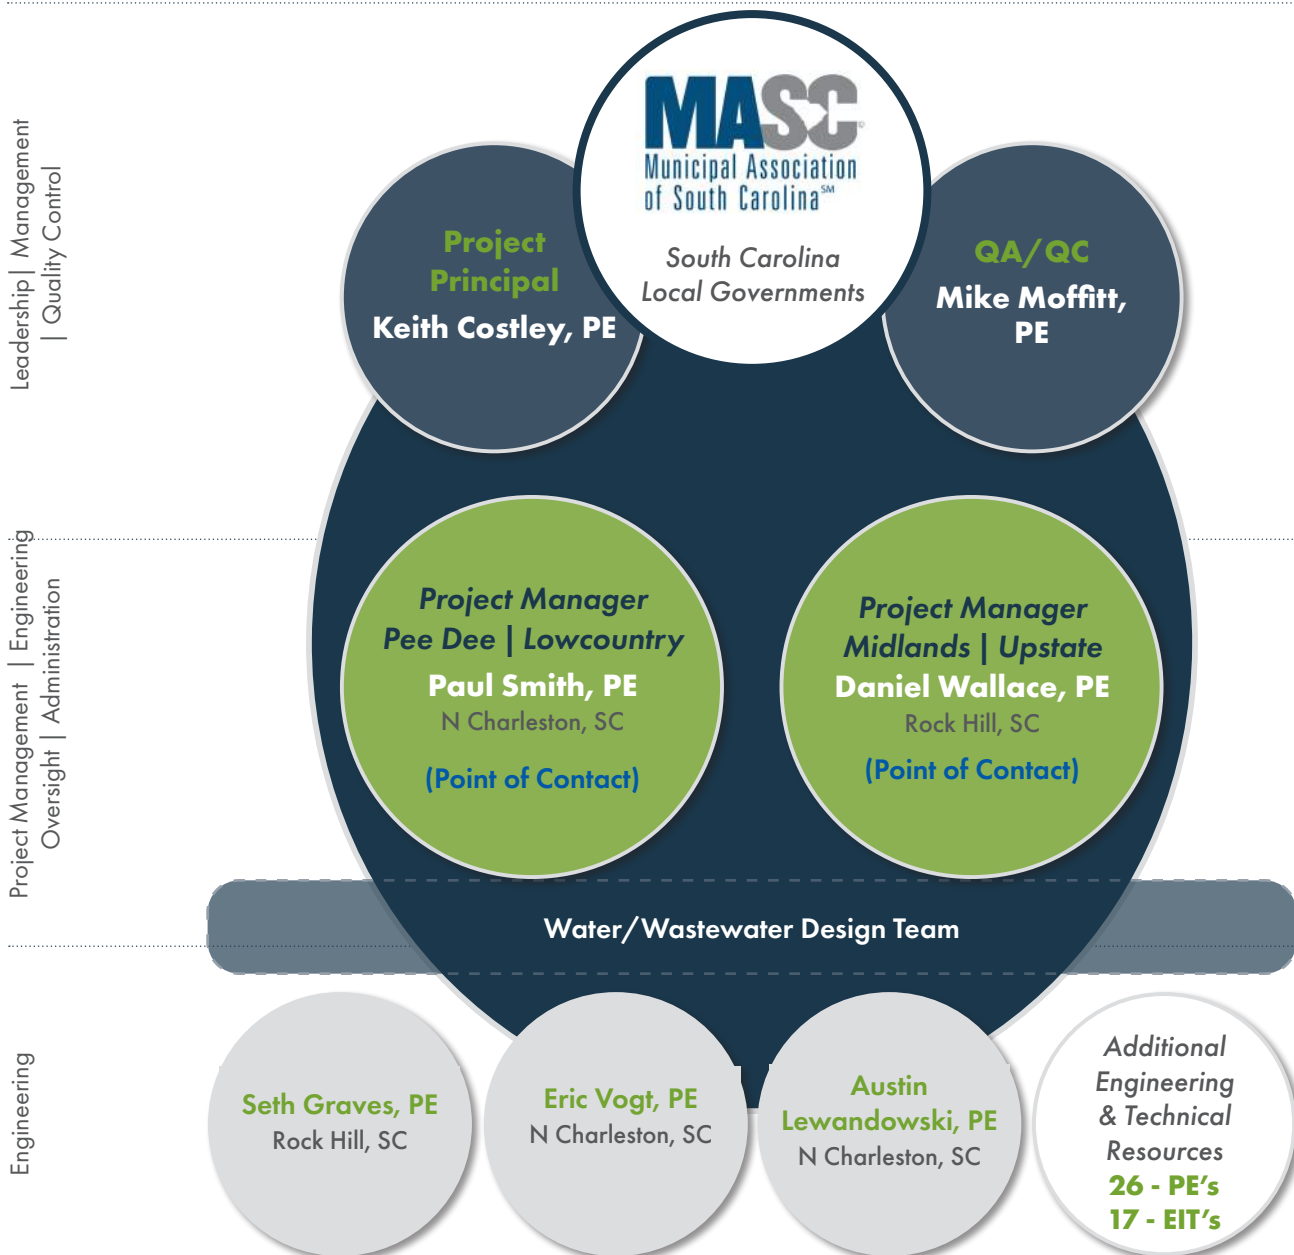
Leadership | Management | Quality Control

MASC
Municipal Association of South Carolina℠

South Carolina Local Governments

Project Principal
Keith Costley, PE

QA/QC
Mike Moffitt, PE

Project Management | Engineering Oversight | Administration

Project Manager
Pee Dee | Lowcountry
Paul Smith, PE
N Charleston, SC
(Point of Contact)

Project Manager
Midlands | Upstate
Daniel Wallace, PE
Rock Hill, SC
(Point of Contact)

Water/Wastewater Design Team

Engineering

Seth Graves, PE
Rock Hill, SC

Eric Vogt, PE
N Charleston, SC

Austin Lewandowski, PE
N Charleston, SC

Additional Engineering & Technical Resources
26 - PE's
17 - EIT's